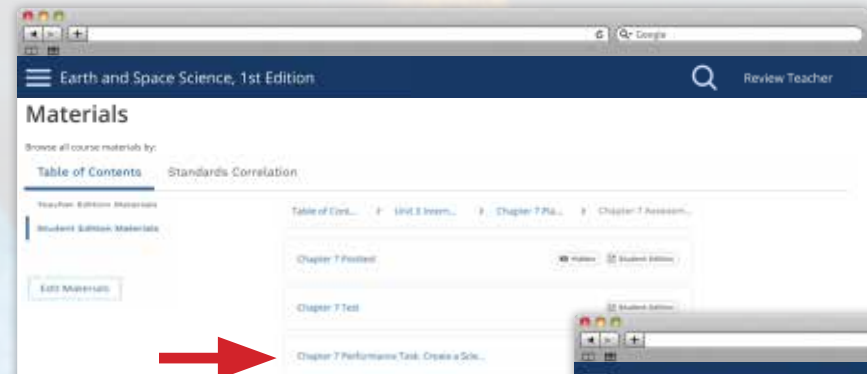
Google

Earth and Space Science, 1st Edition

Review Teacher

Materials

Browse all course materials by:

Table of Contents

Standards Correlation

Teacher Edition Materials

Student Edition Materials

Edit Materials

Table of Cont...

Unit 3 Intern...

Chapter 7 Pla...

Chapter 7 Assessm...

Chapter 7 Posttest

Hidden

Student Edition

Chapter 7 Test

Student Edition

Chapter 7 Performance Task: Create a Scie...